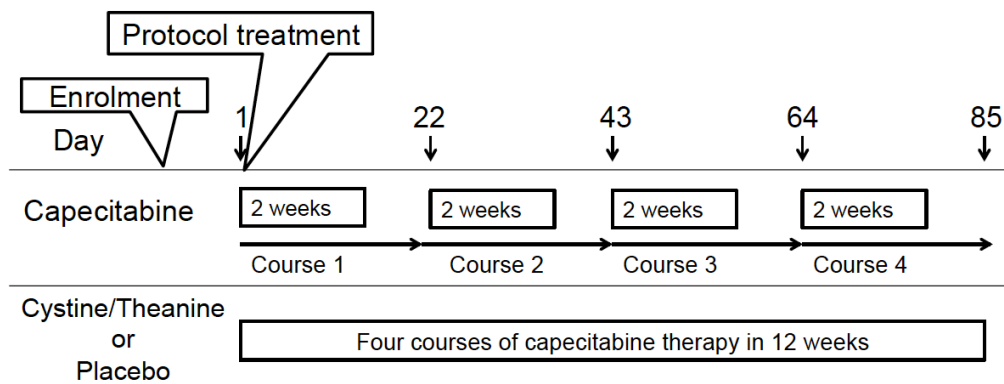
Protocol treatment

Enrolment

Day

1

22

43

64

85

Capecitabine

2 weeks

2 weeks

2 weeks

2 weeks

Course 1

Course 2

Course 3

Course 4

Cystine/Theanine or Placebo

Four courses of capecitabine therapy in 12 weeks